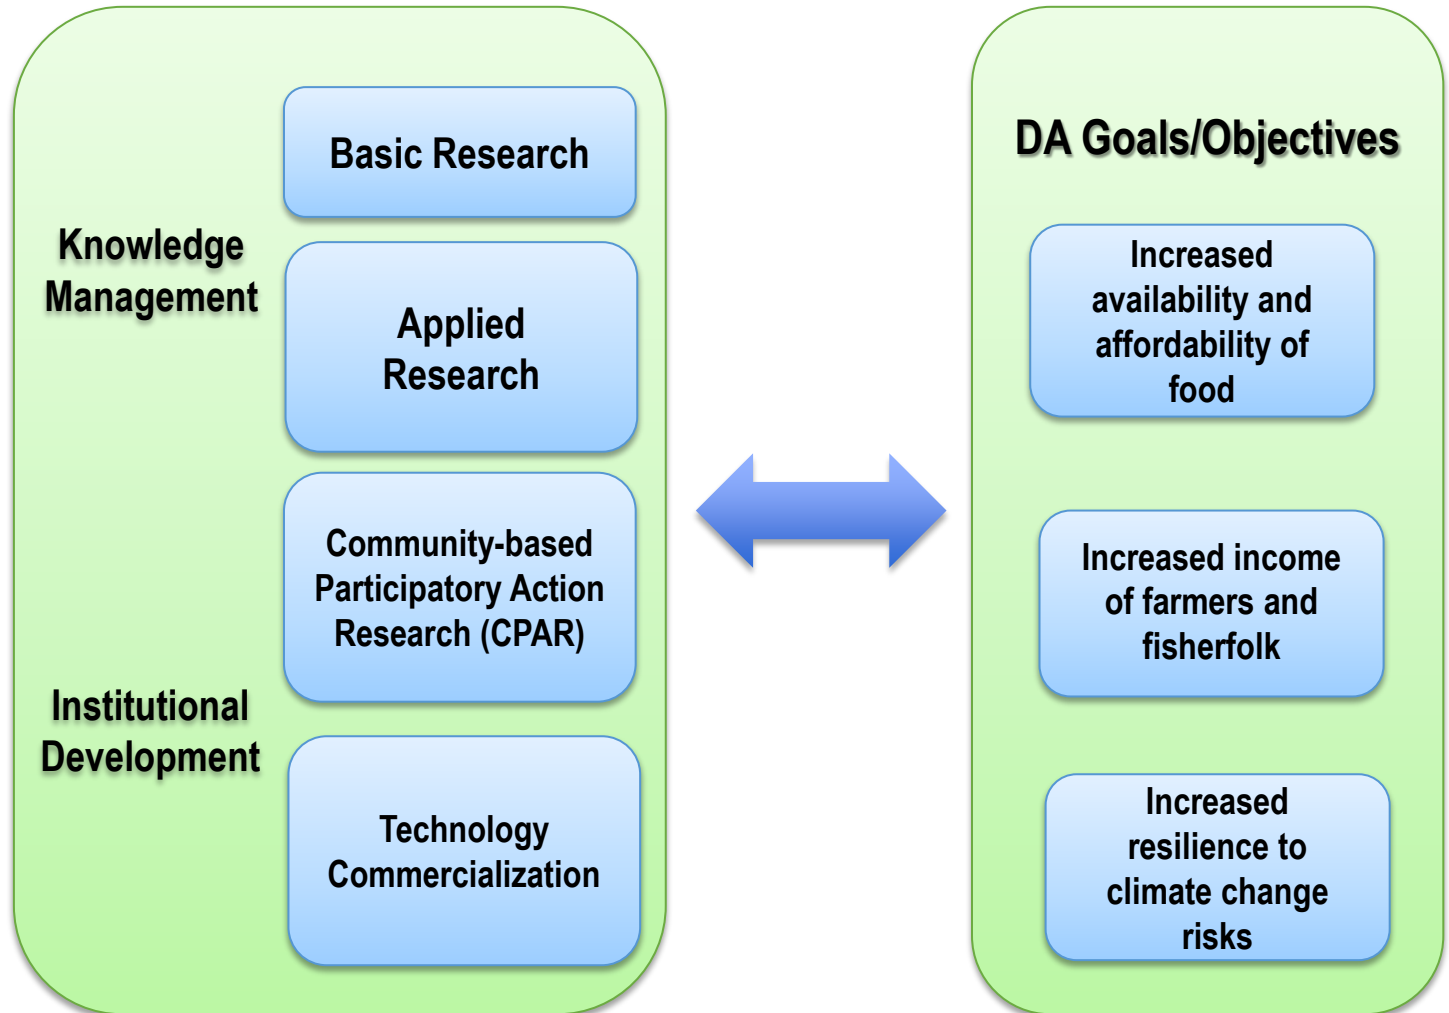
Knowledge Management

Basic Research

Applied Research

Community-based Participatory Action Research (CPAR)

Institutional Development

Technology Commercialization

DA Goals/Objectives

Increased availability and affordability of food

Increased income of farmers and fisherfolk

Increased resilience to climate change risks